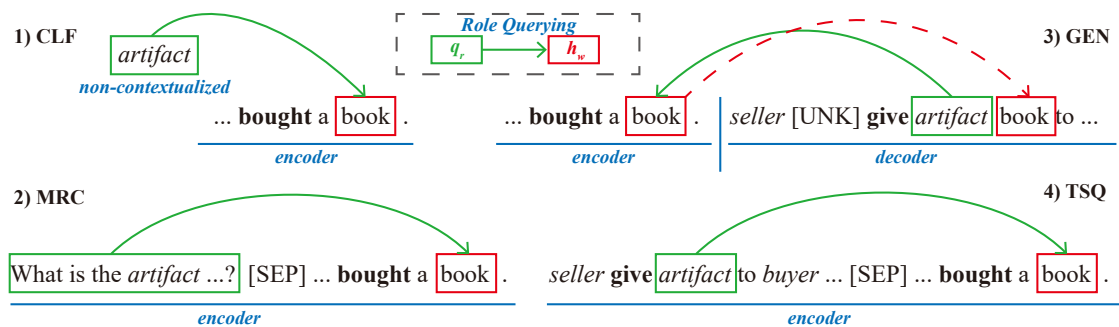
1) CLF

artifact
non-contextualized

... **bought** a book .
encoder

Role Querying
$q_r$ → $h_w$

3) GEN

... **bought** a book .
encoder

*seller* [UNK] **give** *artifact* book to ...
decoder

2) MRC

What is the *artifact* ...? [SEP] ... **bought** a book .
encoder

4) TSQ

*seller* **give** *artifact* to *buyer* ... [SEP] ... **bought** a book .
encoder